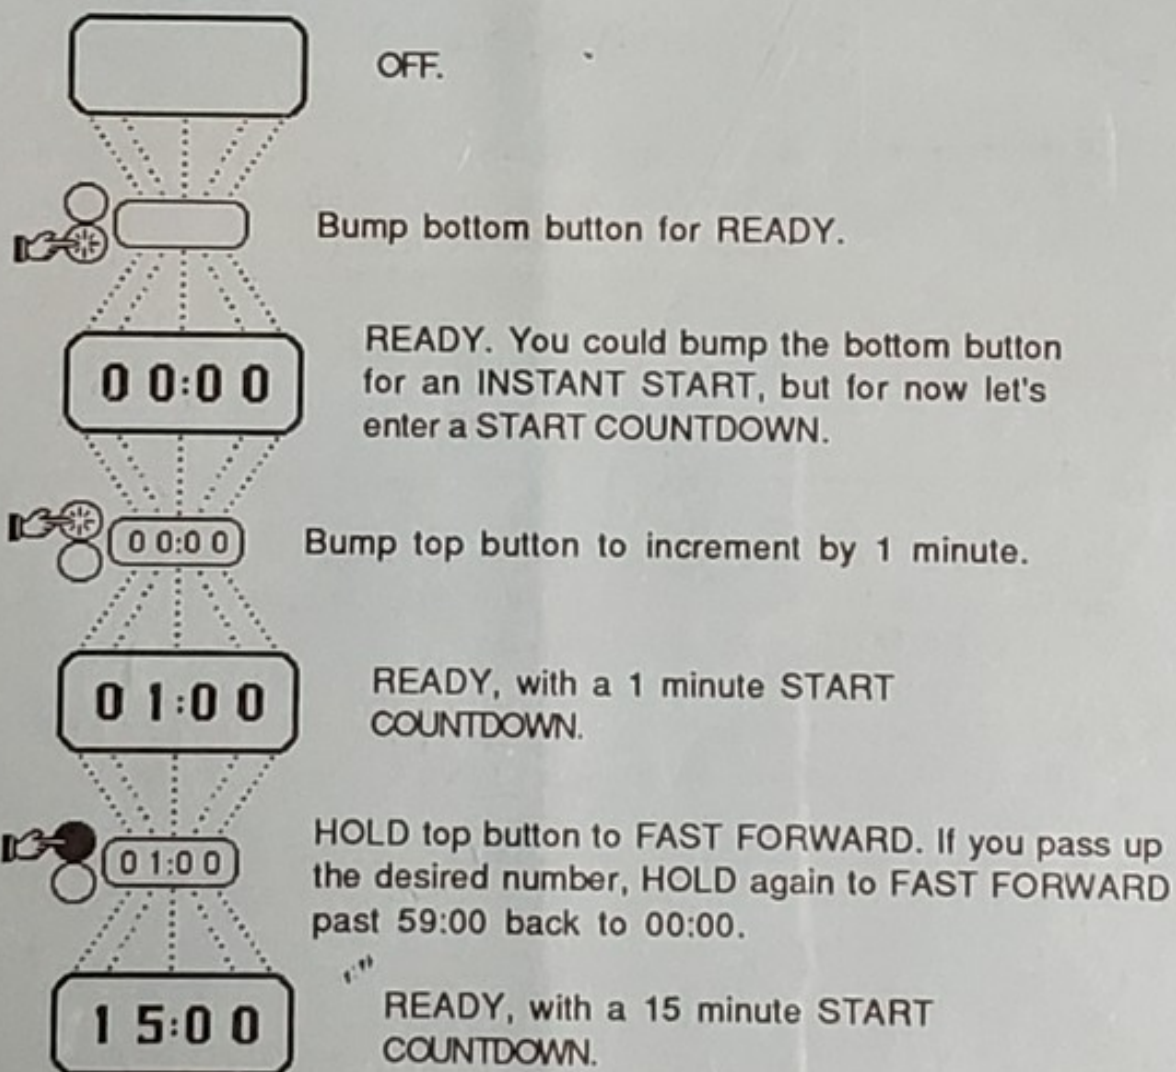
OFF.

Bump bottom button for READY.

00:00

READY. You could bump the bottom button for an INSTANT START, but for now let's enter a START COUNTDOWN.

00:00

Bump top button to increment by 1 minute.

01:00

READY, with a 1 minute START COUNTDOWN.

01:00

HOLD top button to FAST FORWARD. If you pass up the desired number, HOLD again to FAST FORWARD past 59:00 back to 00:00.

15:00

READY, with a 15 minute START COUNTDOWN.